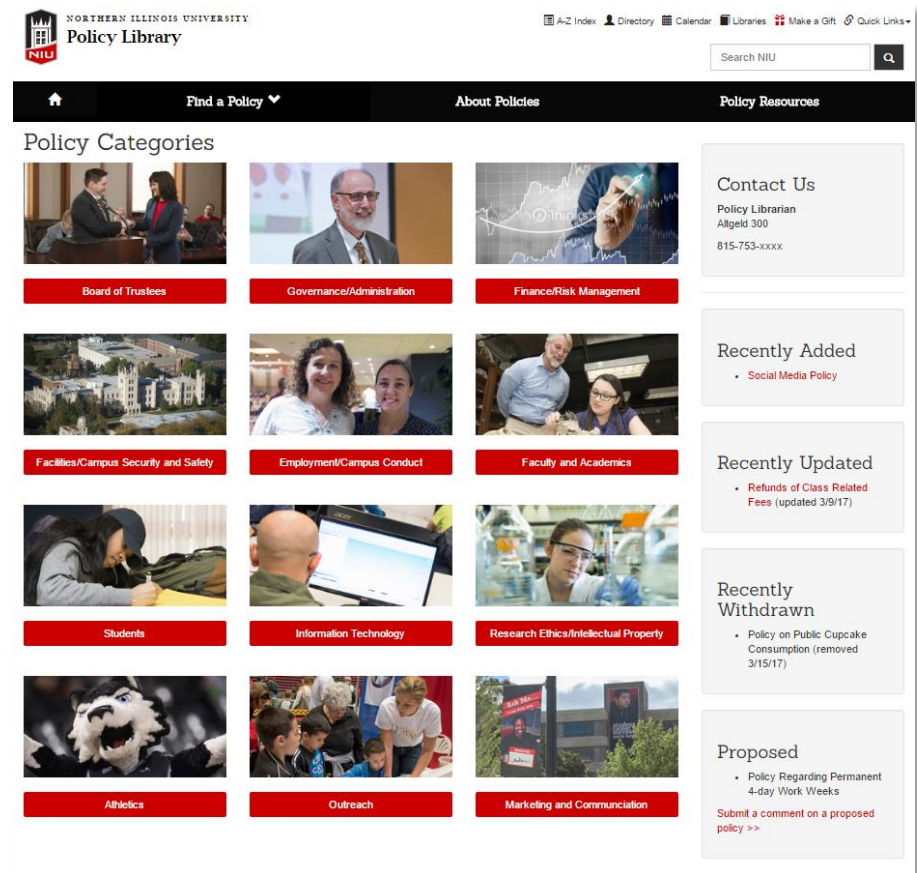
NIU

NORTHERN ILLINOIS UNIVERSITY
Policy Library

A-Z Index Directory Calendar Libraries Make a Gift Quick Links

Search NIU

Find a Policy
About Policies
Policy Resources

Policy Categories

Board of Trustees
Governance/Administration
Finance/Risk Management
Facilities/Campus Security and Safety
Employment/Campus Conduct
Faculty and Academics
Students
Information Technology
Research Ethics/Intellectual Property
Athletics
Outreach
Marketing and Communciation

Contact Us
Policy Librarian
Altgeld 300
815-753-xxxx

Recently Added
• Social Media Policy

Recently Updated
• Refunds of Class Related Fees (updated 3/9/17)

Recently Withdrawn
• Policy on Public Cupcake Consumption (removed 3/15/17)

Proposed
• Policy Regarding Permanent 4-day Work Weeks

Submit a comment on a proposed policy >>